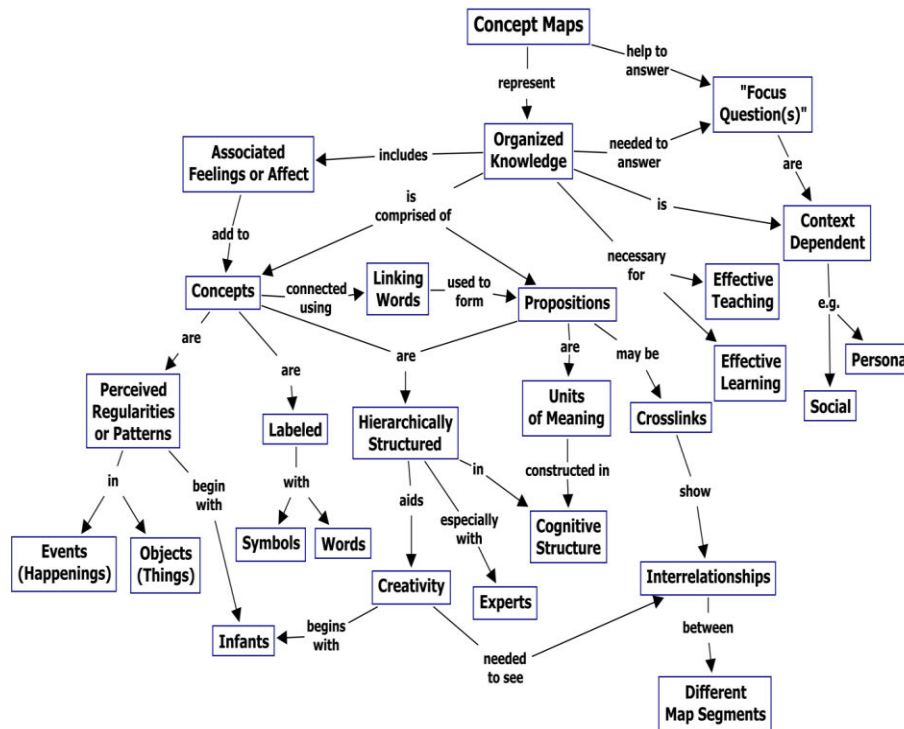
Concept Maps

represent

help to answer

"Focus Question(s)"

Organized Knowledge

needed to answer

are

Associated Feelings or Affect

includes

is comprised of

is

Context Dependent

add to

necessary for

Concepts

connected using

Linking Words

used to form

Propositions

Effective Teaching

e.g.

Persona

are

are

are

are

may be

Effective Learning

Social

Perceived Regularities or Patterns

Labeled

Hierarchically Structured

Units of Meaning

Crosslinks

in

begin with

with

in

constructed in

show

aids

especially with

Events (Happenings)

Objects (Things)

Symbols

Words

Cognitive Structure

Creativity

Experts

Interrelationships

Infants

begins with

needed to see

between

Different Map Segments